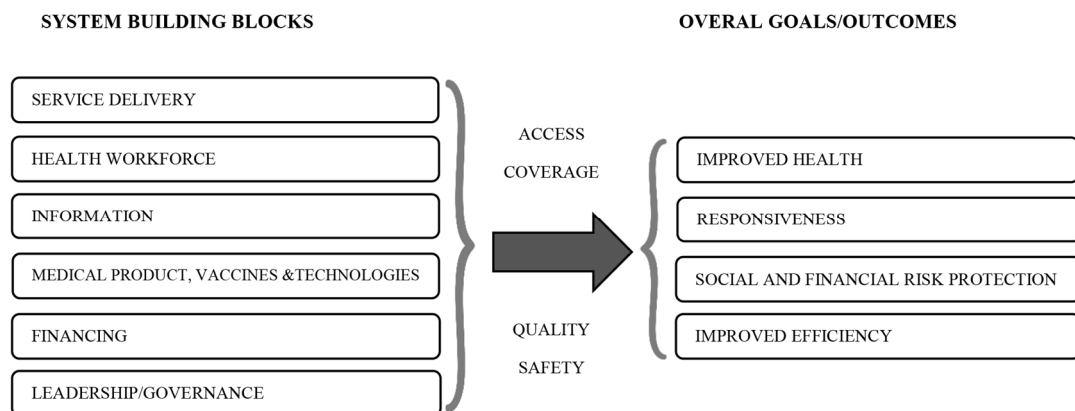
SYSTEM BUILDING BLOCKS

OVERAL GOALS/OUTCOMES

SERVICE DELIVERY

HEALTH WORKFORCE

INFORMATION

MEDICAL PRODUCT, VACCINES &TECHNOLOGIES

FINANCING

LEADERSHIP/GOVERNANCE

ACCESS

COVERAGE

QUALITY

SAFETY

IMPROVED HEALTH

RESPONSIVENESS

SOCIAL AND FINANCIAL RISK PROTECTION

IMPROVED EFFICIENCY